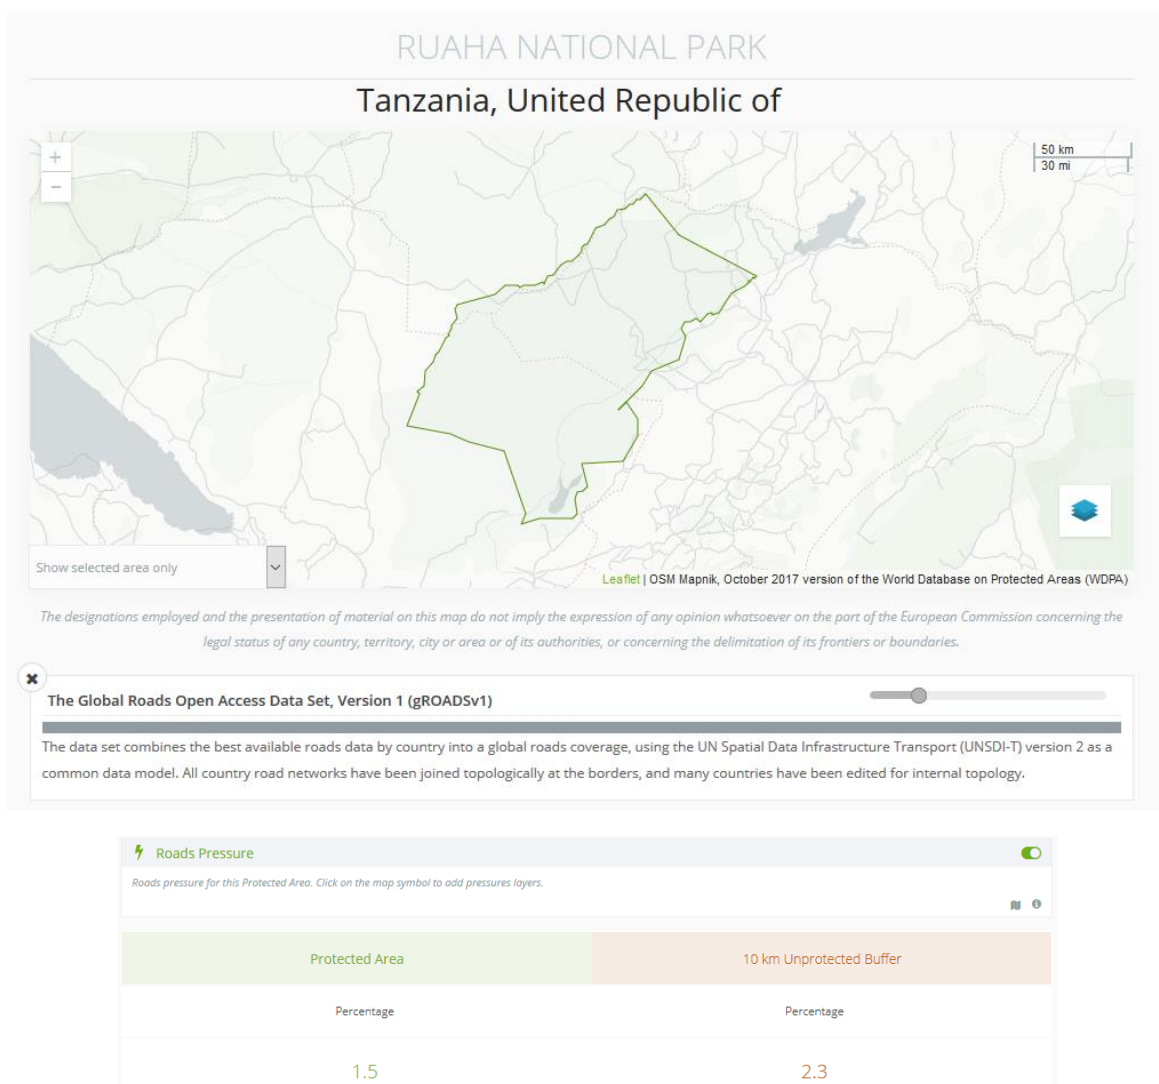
RUAHA NATIONAL PARK

Tanzania, United Republic of

+
−

50 km
30 mi

Show selected area only

Leaflet | OSM Mapnik, October 2017 version of the World Database on Protected Areas (WDPA)

The designations employed and the presentation of material on this map do not imply the expression of any opinion whatsoever on the part of the European Commission concerning the legal status of any country, territory, city or area or of its authorities, or concerning the delimitation of its frontiers or boundaries.

The Global Roads Open Access Data Set, Version 1 (gROADSv1)

The data set combines the best available roads data by country into a global roads coverage, using the UN Spatial Data Infrastructure Transport (UNSDI-T) version 2 as a common data model. All country road networks have been joined topologically at the borders, and many countries have been edited for internal topology.

Roads Pressure

Roads pressure for this Protected Area. Click on the map symbol to add pressures layers.

| Protected Area | 10 km Unprotected Buffer |
|---|---|
| Percentage | Percentage |
| 1.5 | 2.3 |